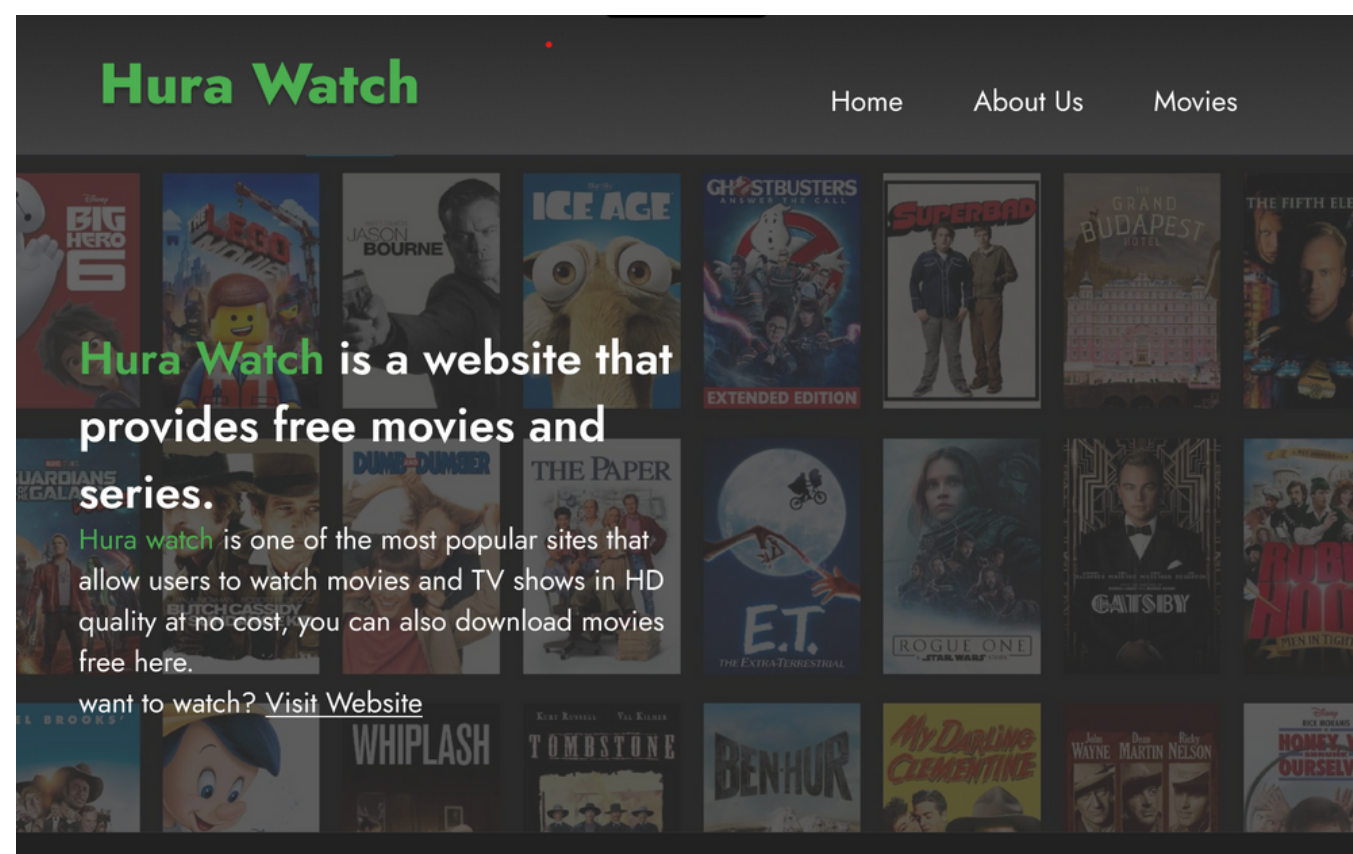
Hura Watch

Home About Us Movies

Hura Watch is a website that provides free movies and series.

Hura watch is one of the most popular sites that allow users to watch movies and TV shows in HD quality at no cost, you can also download movies free here.

want to watch? Visit Website